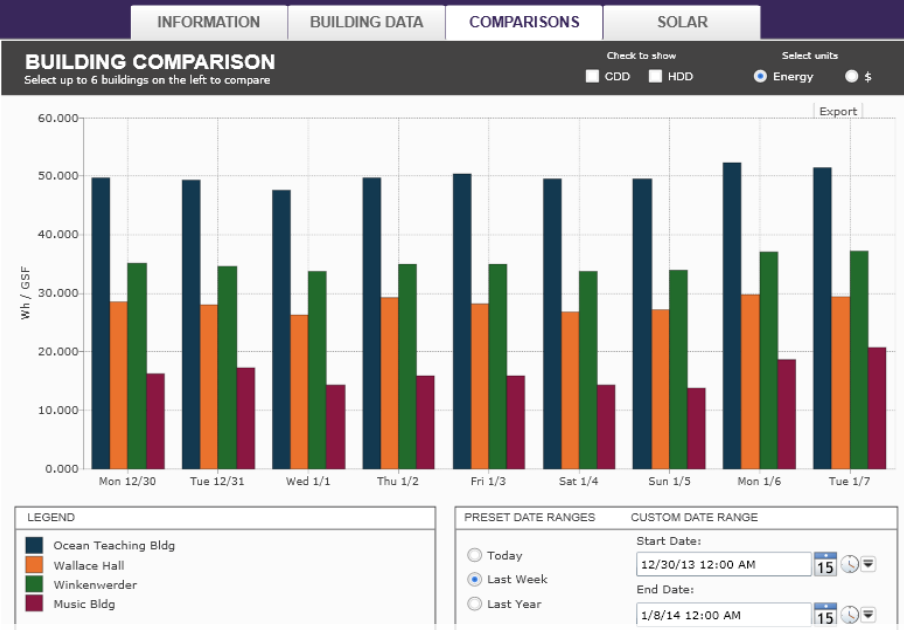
INFORMATION BUILDING DATA COMPARISONS SOLAR

BUILDING COMPARISON
Select up to 6 buildings on the left to compare

Check to show
CDD HDD

Select units
Energy $

Export

60.000
50.000
40.000
30.000
20.000
10.000
0.000

Wh / GSF

Mon 12/30 Tue 12/31 Wed 1/1 Thu 1/2 Fri 1/3 Sat 1/4 Sun 1/5 Mon 1/6 Tue 1/7

LEGEND
Ocean Teaching Bldg
Wallace Hall
Winkenwerder
Music Bldg

PRESET DATE RANGES
Today
Last Week
Last Year

CUSTOM DATE RANGE
Start Date:
12/30/13 12:00 AM
15
End Date:
1/8/14 12:00 AM
15